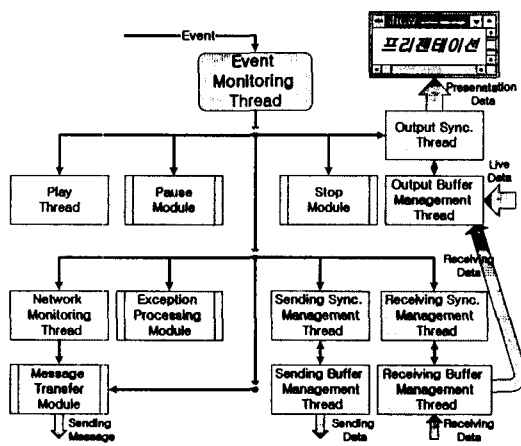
Event

Event Monitoring Thread

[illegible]

프리젠테이션

Presentation Data

Output Sync. Thread

Live Data

Play Thread

Pause Module

Stop Module

Output Buffer Management Thread

Receiving Data

Network Monitoring Thread

Exception Processing Module

Sending Sync. Management Thread

Receiving Sync. Management Thread

Message Transfer Module

Sending Buffer Management Thread

Receiving Buffer Management Thread

Sending Message

Sending Data

Receiving Data